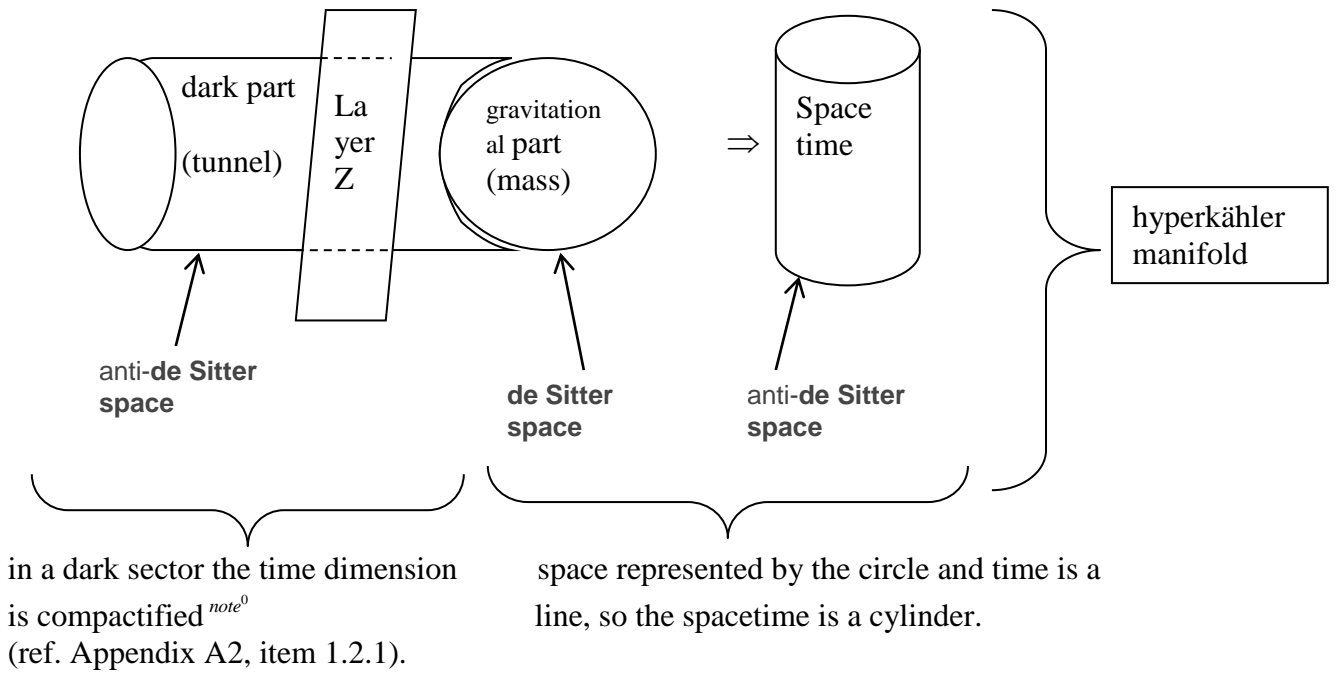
dark part

(tunnel)

La yer Z

gravitation al part (mass)

⇒

Space time

hyperkähler manifold

anti-**de Sitter space**

**de Sitter space**

anti-**de Sitter space**

in a dark sector the time dimension is compactified $^{note^{0}}$
(ref. Appendix A2, item 1.2.1).

space represented by the circle and time is a line, so the spacetime is a cylinder.